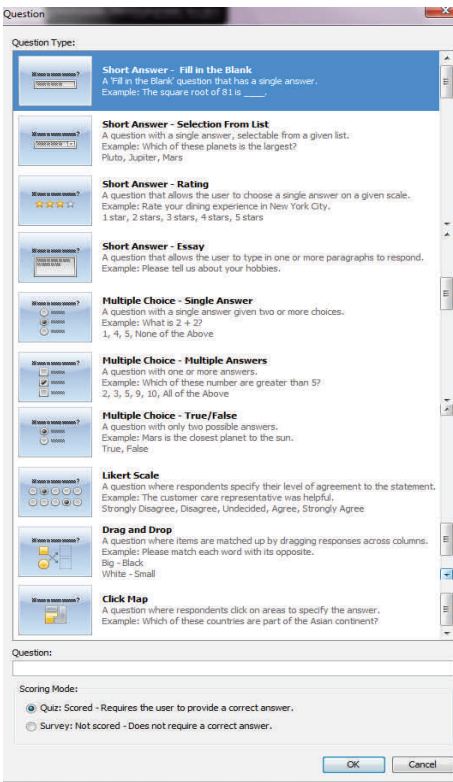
Question

Question Type:

Short Answer - Fill in the Blank
A 'Fill in the Blank' question that has a single answer.
Example: The square root of 81 is ____.

Short Answer - Selection From List
A question with a single answer, selectable from a given list.
Example: Which of these planets is the largest?
Pluto, Jupiter, Mars

Short Answer - Rating
A question that allows the user to choose a single answer on a given scale.
Example: Rate your dining experience in New York City.
1 star, 2 stars, 3 stars, 4 stars, 5 stars

Short Answer - Essay
A question that allows the user to type in one or more paragraphs to respond.
Example: Please tell us about your hobbies.

Multiple Choice - Single Answer
A question with a single answer given two or more choices.
Example: What is 2 + 2?
1, 4, 5, None of the Above

Multiple Choice - Multiple Answers
A question with one or more answers.
Example: Which of these number are greater than 5?
2, 3, 5, 9, 10, All of the Above

Multiple Choice - True/False
A question with only two possible answers.
Example: Mars is the closest planet to the sun.
True, False

Likert Scale
A question where respondents specify their level of agreement to the statement.
Example: The customer care representative was helpful.
Strongly Disagree, Disagree, Undecided, Agree, Strongly Agree

Drag and Drop
A question where items are matched up by dragging responses across columns.
Example: Please match each word with its opposite.
Big - Black
White - Small

Click Map
A question where respondents click on areas to specify the answer.
Example: Which of these countries are part of the Asian continent?

Question:

Scoring Mode:
Quiz: Scored - Requires the user to provide a correct answer.
Survey: Not scored - Does not require a correct answer.

OK
Cancel